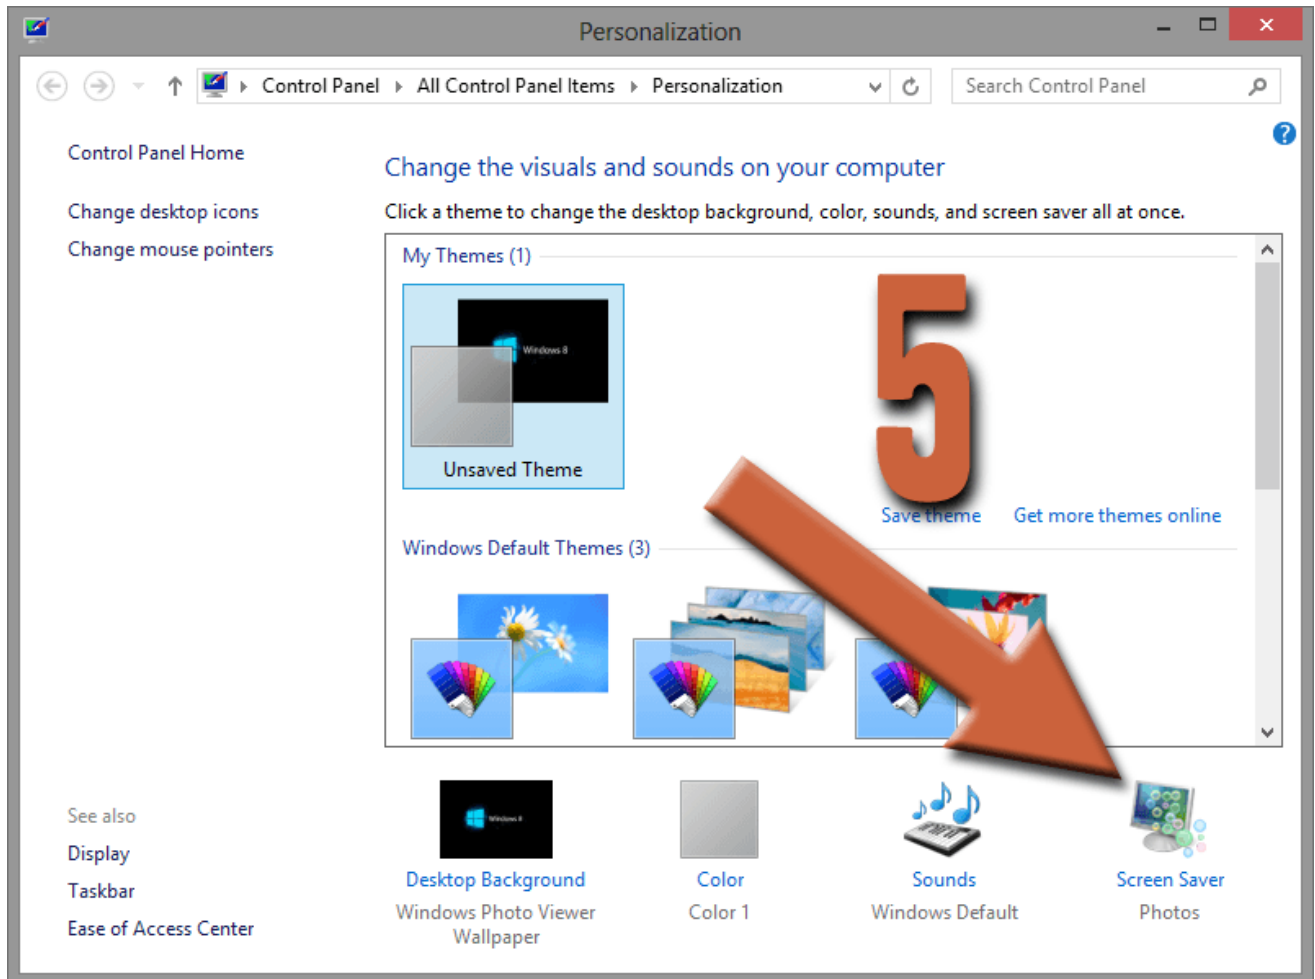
Personalization

Control Panel › All Control Panel Items › Personalization

Search Control Panel

Control Panel Home

Change desktop icons

Change mouse pointers

Change the visuals and sounds on your computer

Click a theme to change the desktop background, color, sounds, and screen saver all at once.

My Themes (1)

Windows 8

Unsaved Theme

5

Save theme

Get more themes online

Windows Default Themes (3)

See also

Display

Taskbar

Ease of Access Center

Windows 8

Desktop Background
Windows Photo Viewer Wallpaper

Color
Color 1

Sounds
Windows Default

Screen Saver
Photos